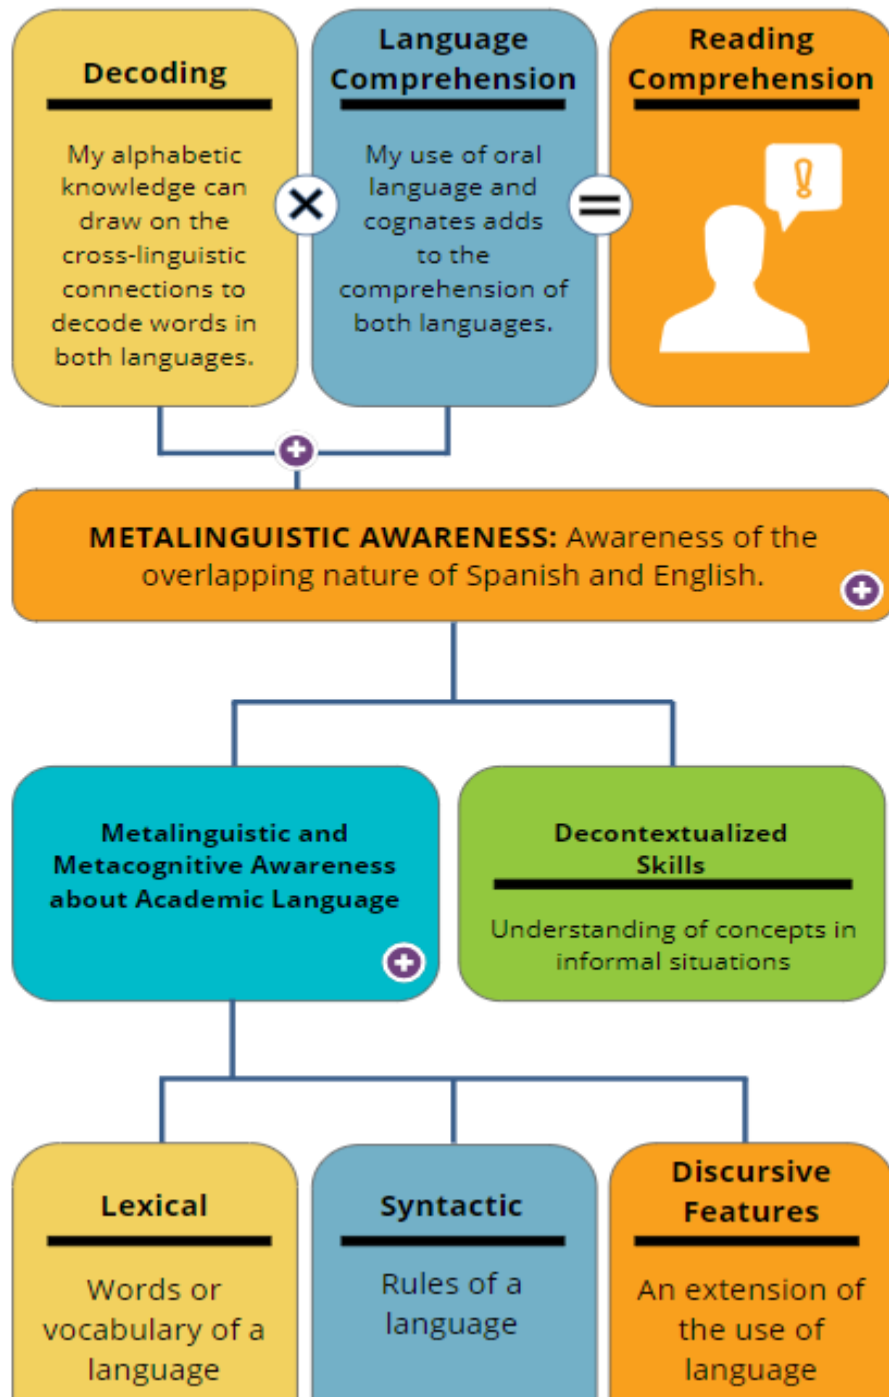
Decoding

My alphabetic knowledge can draw on the cross-linguistic connections to decode words in both languages.

×

Language Comprehension

My use of oral language and cognates adds to the comprehension of both languages.

=

Reading Comprehension

!

METALINGUISTIC AWARENESS: Awareness of the overlapping nature of Spanish and English.

Metalinguistic and Metacognitive Awareness about Academic Language

Decontextualized Skills

Understanding of concepts in informal situations

Lexical

Words or vocabulary of a language

Syntactic

Rules of a language

Discursive Features

An extension of the use of language